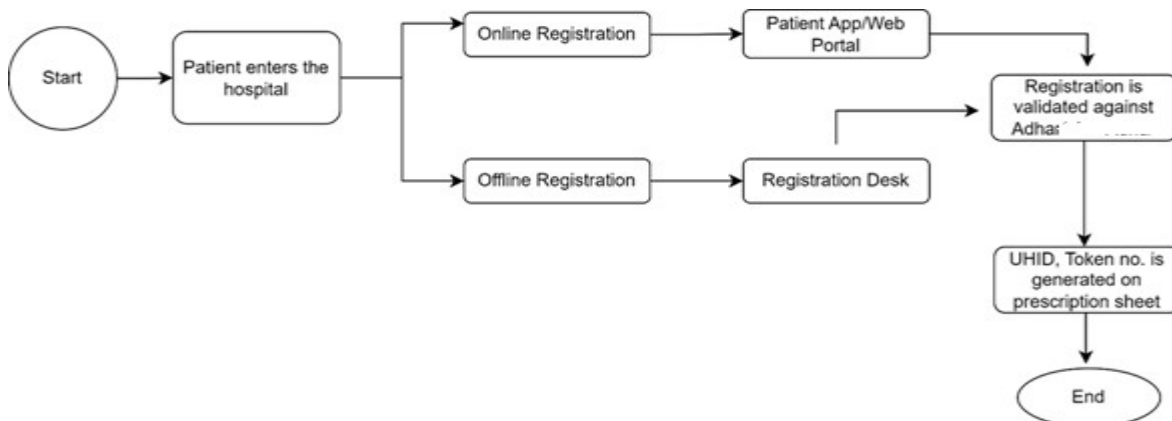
Start

Patient enters the hospital

Online Registration

Patient App/Web Portal

Offline Registration

Registration Desk

Registration is validated against Adhar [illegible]

UHID, Token no. is generated on prescription sheet

End